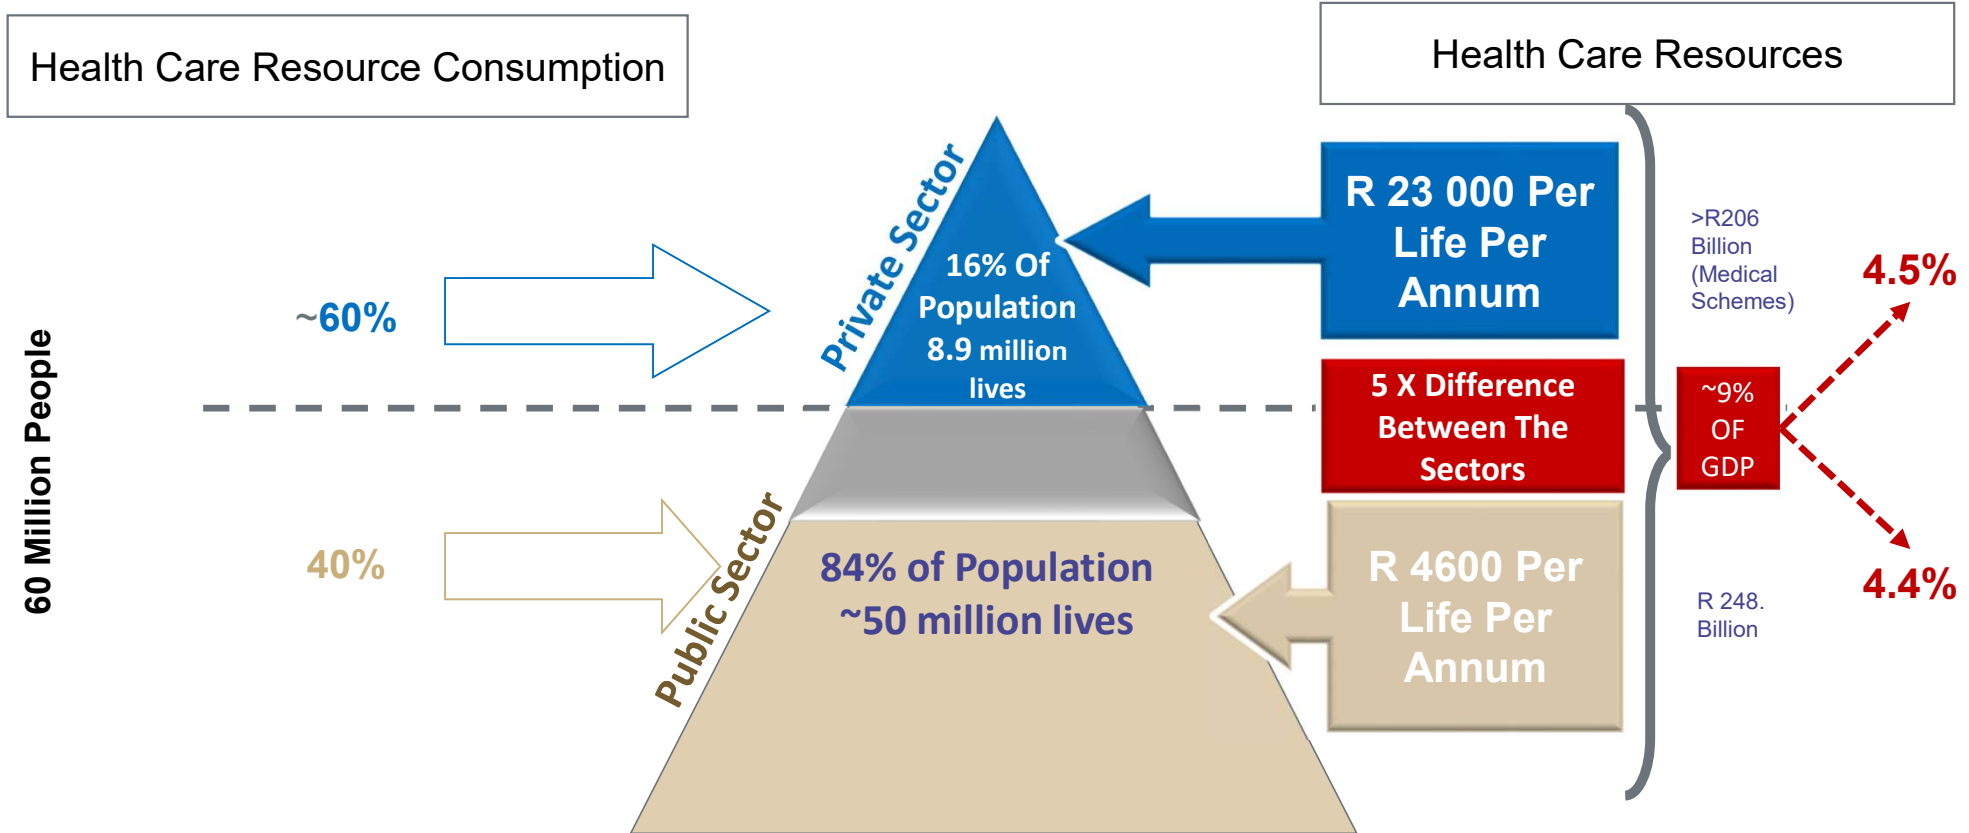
Health Care Resource Consumption

Health Care Resources

60 Million People

~60%

40%

Private Sector

16% Of Population 8.9 million lives

Public Sector

84% of Population ~50 million lives

R 23 000 Per Life Per Annum

5 X Difference Between The Sectors

R 4600 Per Life Per Annum

>R206 Billion (Medical Schemes)

~9% OF GDP

R 248. Billion

4.5%

4.4%